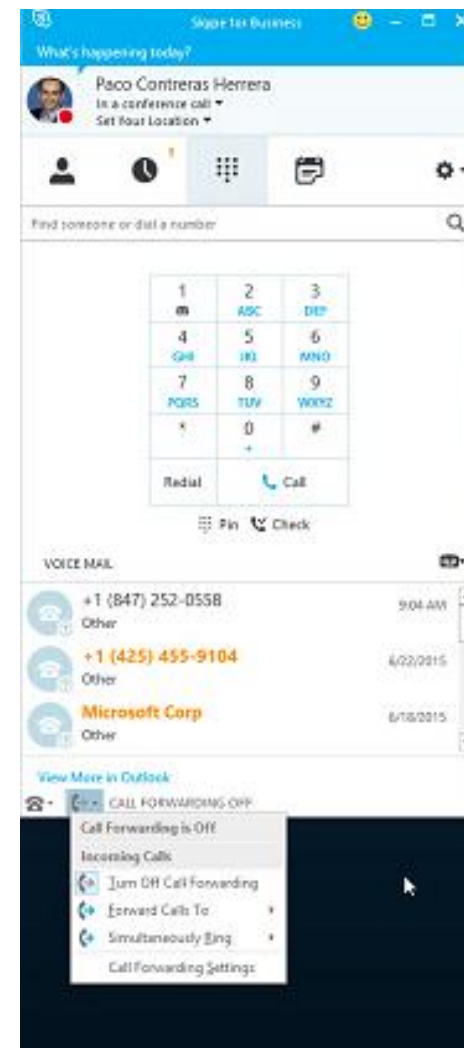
Skype for Business
What's happening today?
Paco Contreras Herrera
In a conference call ▾
Set Your Location ▾

Find someone or dial a number

| 1 | 2 ABC | 3 DEF |
|---|---|---|
| 4 GHI | 5 JKL | 6 MNO |
| 7 PQRS | 8 TUV | 9 WXYZ |
| * | 0 + | # |

Redial
Call
Pin
Check

VOICE MAIL

+1 (847) 252-0558
Other
9:04 AM

+1 (425) 455-9104
Other
6/22/2015

Microsoft Corp
Other
6/18/2015

View More in Outlook
CALL FORWARDING OFF

Call Forwarding is Off
Incoming Calls
Turn Off Call Forwarding
Forward Calls To
Simultaneously Ring
Call Forwarding Settings